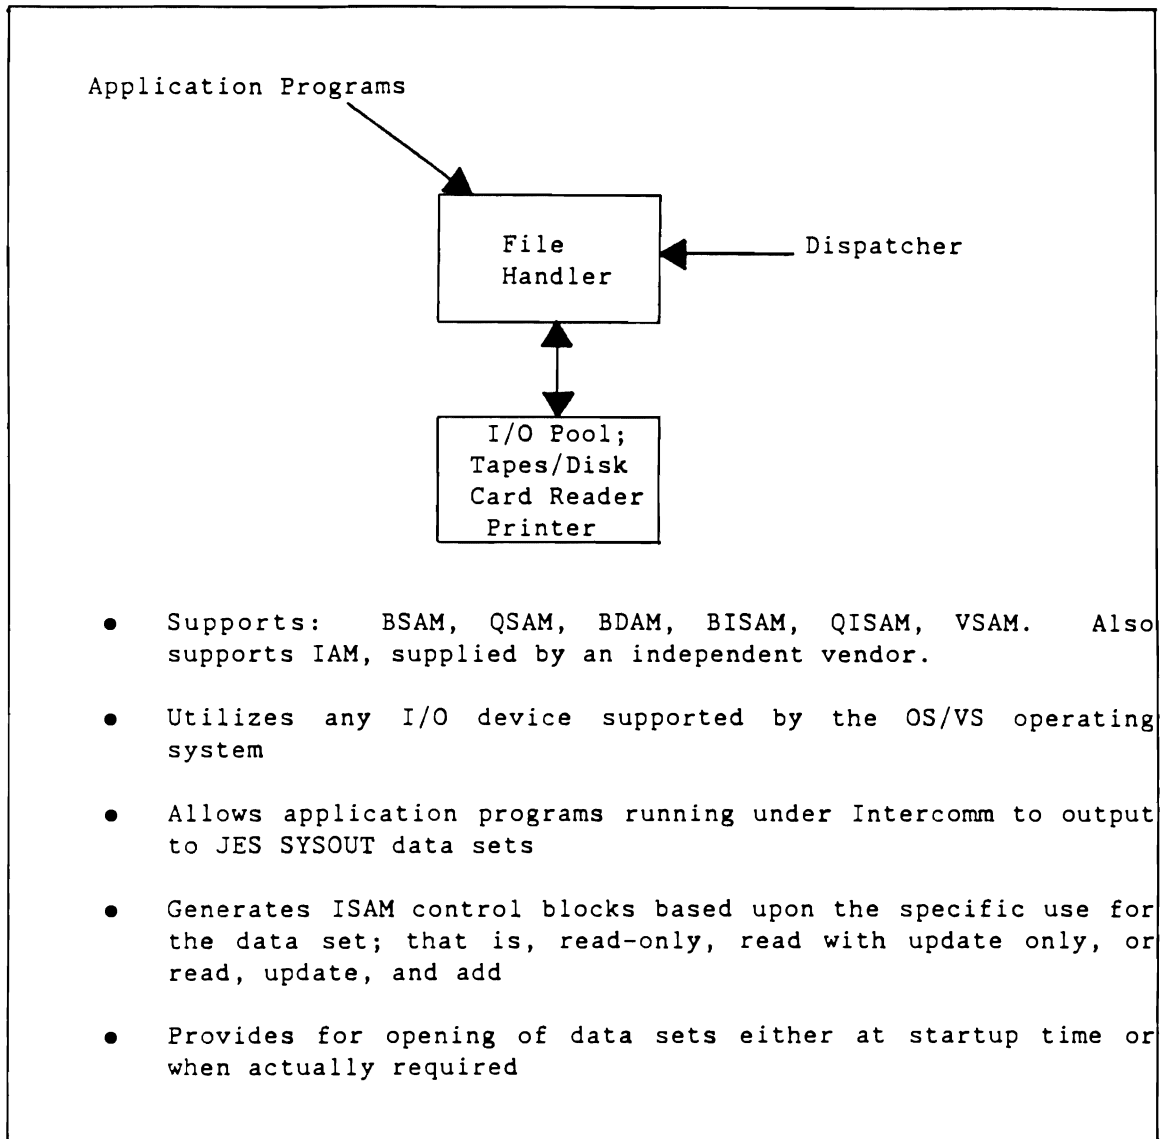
Application Programs

File Handler

Dispatcher

I/O Pool; Tapes/Disk Card Reader Printer

• Supports: BSAM, QSAM, BDAM, BISAM, QISAM, VSAM. Also supports IAM, supplied by an independent vendor.

• Utilizes any I/O device supported by the OS/VS operating system

• Allows application programs running under Intercomm to output to JES SYSOUT data sets

• Generates ISAM control blocks based upon the specific use for the data set; that is, read-only, read with update only, or read, update, and add

• Provides for opening of data sets either at startup time or when actually required